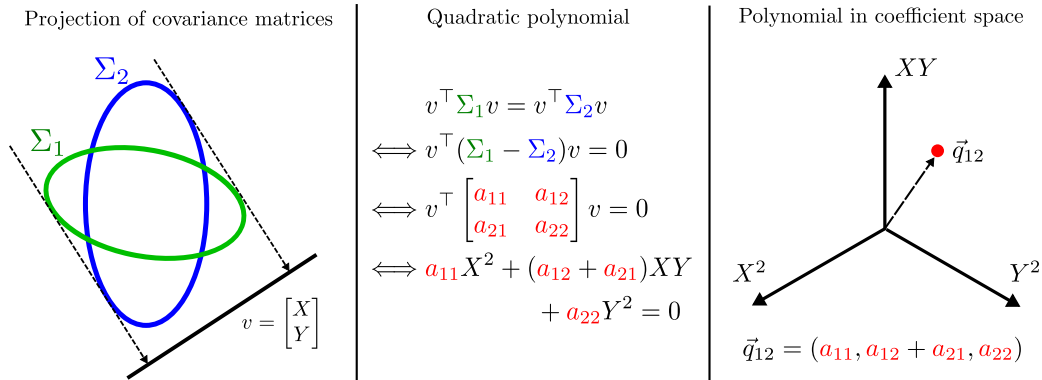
Projection of covariance matrices

$\Sigma_2$

$\Sigma_1$

$v = \begin{bmatrix} X \\ Y \end{bmatrix}$

Quadratic polynomial

$v^\top \Sigma_1 v = v^\top \Sigma_2 v$

$\iff v^\top (\Sigma_1 - \Sigma_2) v = 0$

$\iff v^\top \begin{bmatrix} a_{11} & a_{12} \\ a_{21} & a_{22} \end{bmatrix} v = 0$

$\iff a_{11} X^2 + (a_{12} + a_{21}) XY$

$+ a_{22} Y^2 = 0$

Polynomial in coefficient space

$XY$

$\vec{q}_{12}$

$X^2$

$Y^2$

$\vec{q}_{12} = (a_{11}, a_{12} + a_{21}, a_{22})$